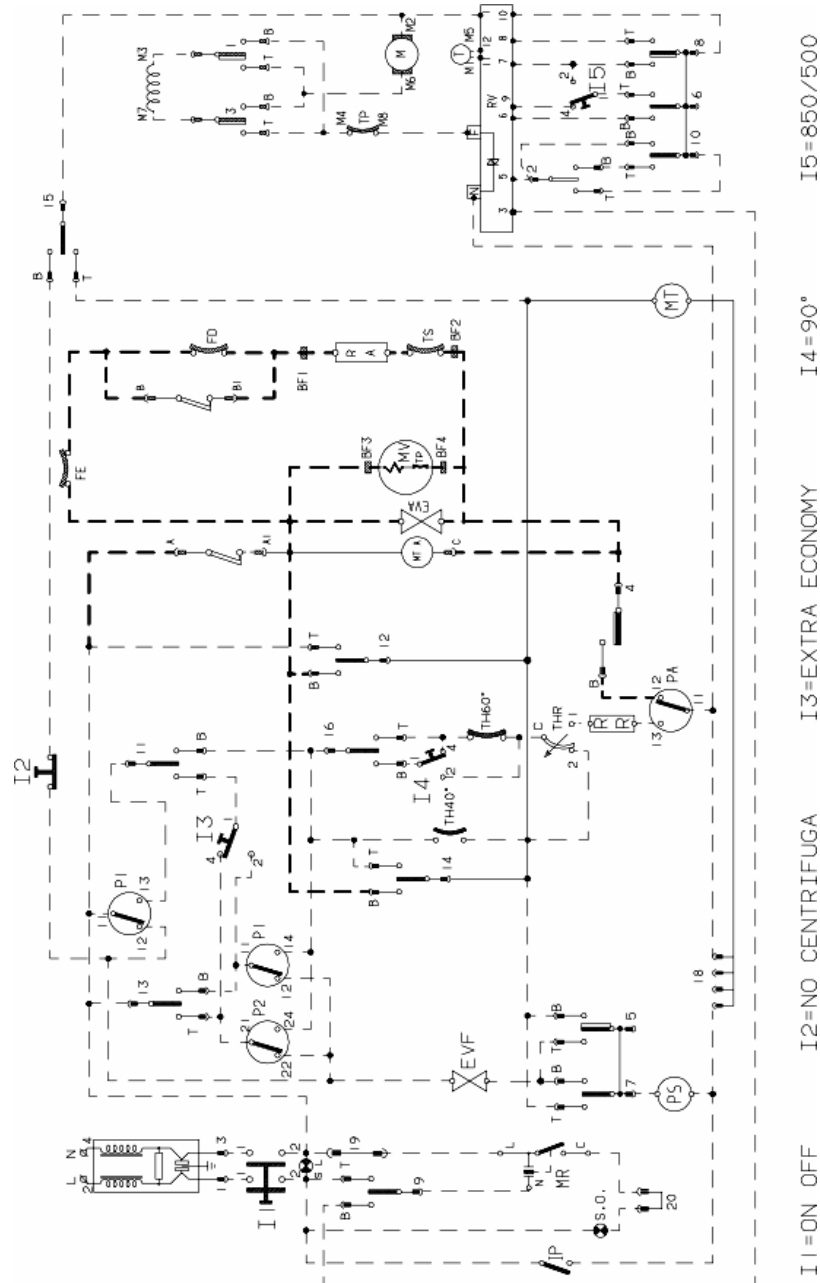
I1=ON OFF     I2=NO CENTRIFUGA     I3=EXTRA ECONOMY     I4=90°     I5=850/500

I1
I2
I3
I4
I5

L N
2 4
1 3
1 3
2
SL
IP
S.O.
MR
N L C
20
19
9
B T
EVF
PS
5
7
B T
B T
18
MT
P1
P2
11 12 13 14
21 22 24
13
B T
11
1 2 4
16
14
12
B T
TH40°
TH60°
C THR 1 2
R
PA
11 12 13
4
B
A A1
MT A
C
EVA
MV
TP
BF3 BF4
FE
FD
B B1
BF1
R A
TS
BF2
B T
M3 M7
1 3
B T
M4 TP M8
M M2 M6
T M5 M1
RV
N
F
10 8 7 9 6 5 3
12 11
2 1 4
B T
6 8 10